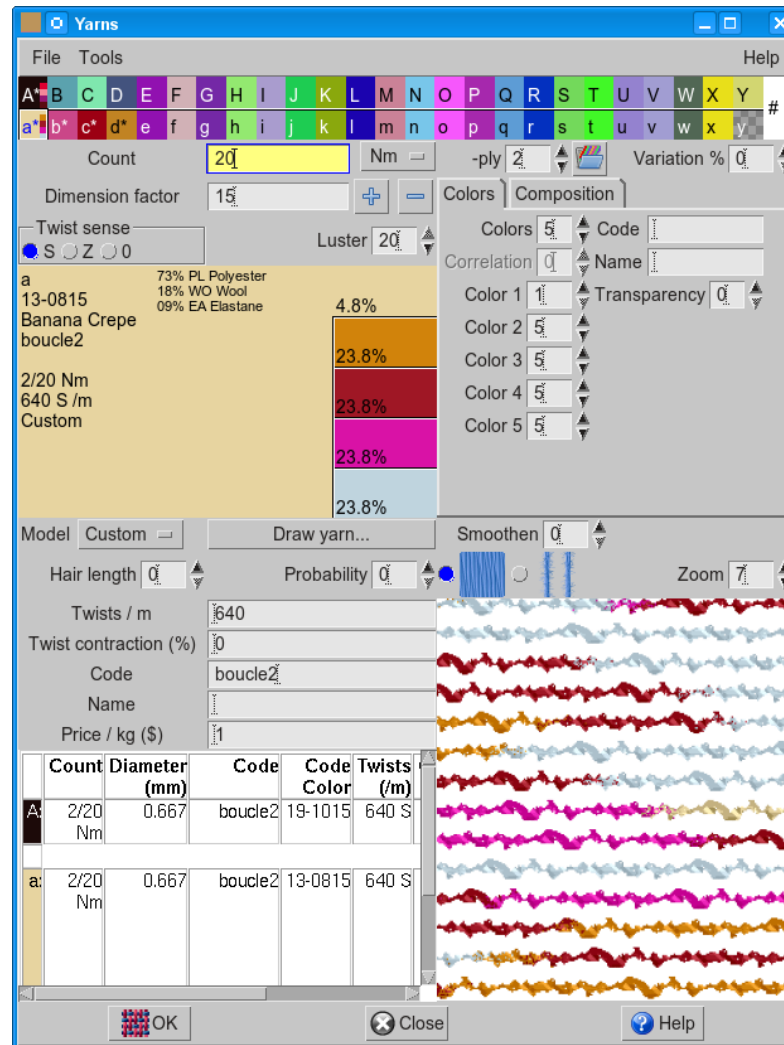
Yarns

File Tools Help

A* B C D E F G H I J K L M N O P Q R S T U V W X Y #
a* b* c* d* e f g h i j k l m n o p q r s t u v w x y

Count 20 Nm -ply 2 Variation % 0

Dimension factor 15 + −

Twist sense
S Z 0

Luster 20

Colors Composition

Colors 5 Code
Correlation 0 Name
Color 1 1 Transparency 0
Color 2 5
Color 3 5
Color 4 5
Color 5 5

a
13-0815
Banana Crepe
boucle2

2/20 Nm
640 S /m
Custom

73% PL Polyester
18% WO Wool
09% EA Elastane

4.8%
23.8%
23.8%
23.8%
23.8%

Model Custom Draw yarn... Smoothen 0

Hair length 0 Probability 0 Zoom 7

Twists / m 640
Twist contraction (%) 0
Code boucle2
Name
Price / kg ($) 1

| | Count | Diameter (mm) | Code | Code Color | Twists (/m) |
|---|---|---|---|---|---|
| A | 2/20 Nm | 0.667 | boucle2 | 19-1015 | 640 S |
| | | | | | |
| a | 2/20 Nm | 0.667 | boucle2 | 13-0815 | 640 S |

OK Close Help